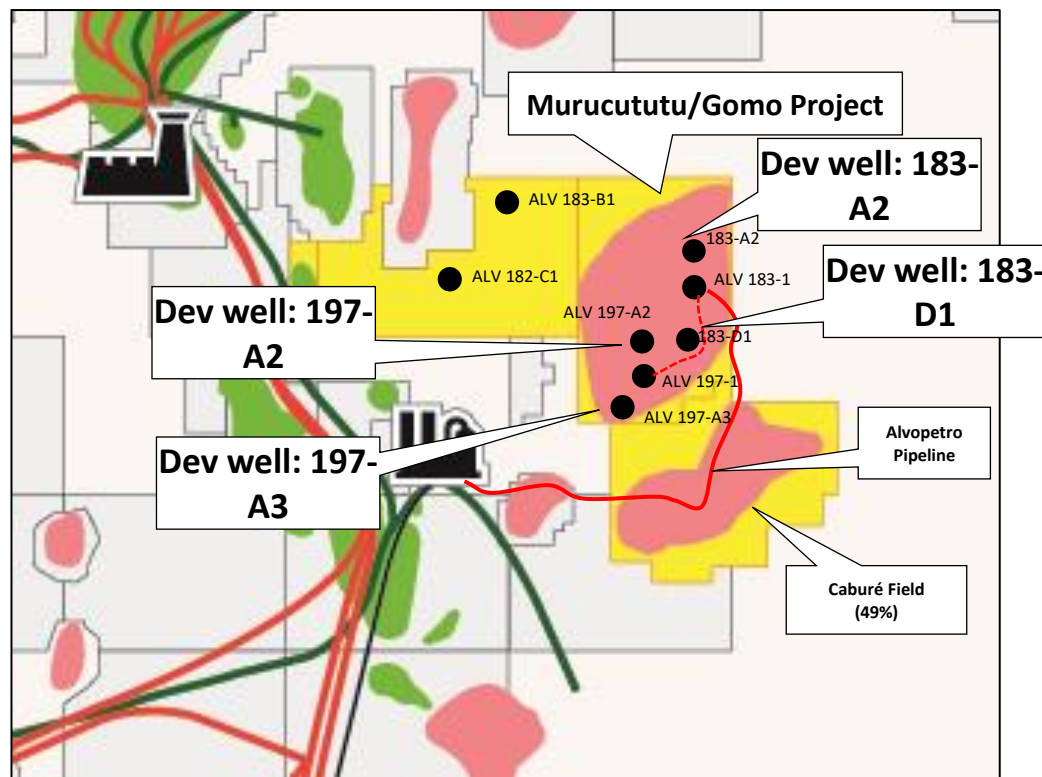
Murucututu/Gomo Project

Dev well: 183-A2

Dev well: 183-D1

Dev well: 197-A2

Dev well: 197-A3

ALV 183-B1

ALV 182-C1

183-A2

ALV 183-1

ALV 197-A2

183-D1

ALV 197-1

ALV 197-A3

Alvopetro Pipeline

Caburé Field (49%)